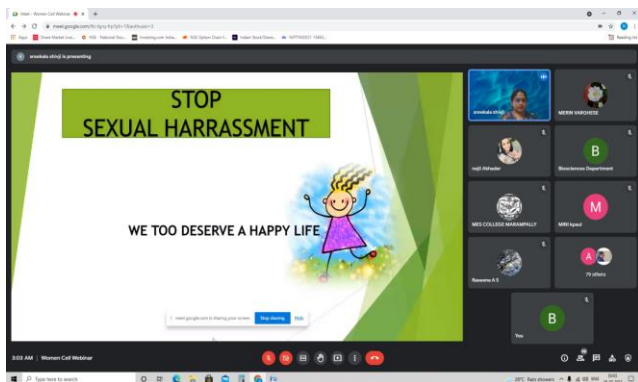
Meet - Women Cell Webinar

meet.google.com/

Apps | Share Market Live... | NSE - National Sto... | Investing.com India... | NSE Option Chain f... | Indian Stock/Deriv... | NIFTY50(21 15692)...

Reading list

arevakala shivji is presenting

STOP
SEXUAL HARRASSMENT

WE TOO DESERVE A HAPPY LIFE

meet.google.com is sharing your screen. Stop sharing Hide

arevakala shivji

MERIN VARGHESE

rejil Akfaeder

B
Biosciences Department

MES COLLEGE MARAMPALLY

M
MRH kpaul

Raveena A S

A
79 others

B
You

3:03 AM | Women Cell Webinar

Type here to search

29°C Rain showers